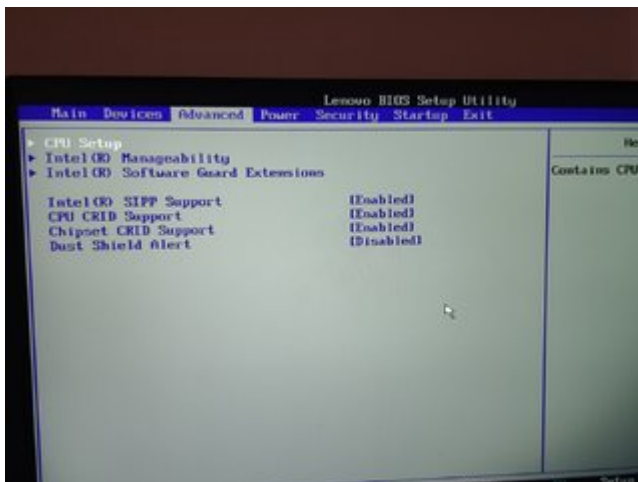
Lenovo BIOS Setup Utility
Main Devices Advanced Power Security Startup Exit

▸ CPU Setup
▸ Intel(R) Manageability
▸ Intel(R) Software Guard Extensions

Intel(R) SIPP Support [Enabled]
CPU CRID Support [Enabled]
Chipset CRID Support [Enabled]
Dust Shield Alert [Disabled]

He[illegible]

Contains CPU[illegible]